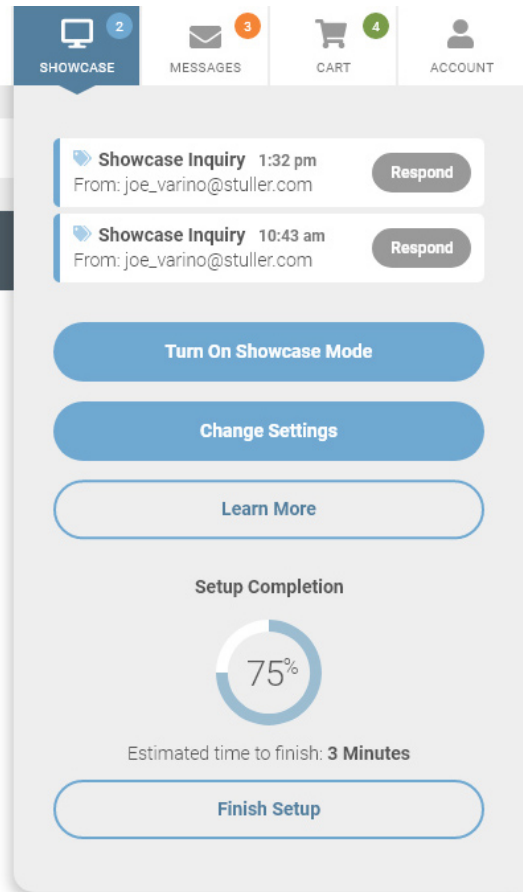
2 SHOWCASE
3 MESSAGES
4 CART
ACCOUNT

Showcase Inquiry 1:32 pm
From: joe_varino@stuller.com
Respond

Showcase Inquiry 10:43 am
From: joe_varino@stuller.com
Respond

Turn On Showcase Mode

Change Settings

Learn More

Setup Completion

75%

Estimated time to finish: **3 Minutes**

Finish Setup